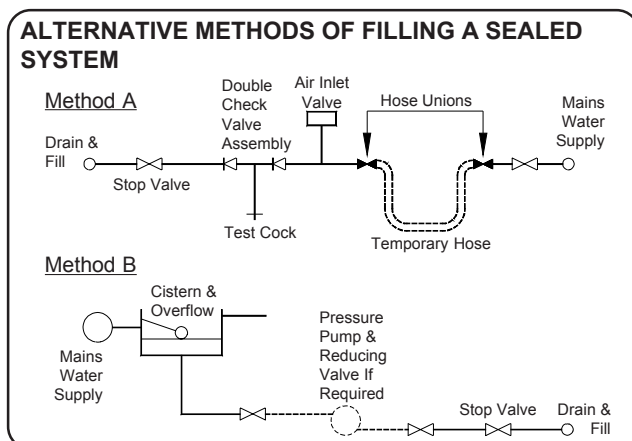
ALTERNATIVE METHODS OF FILLING A SEALED SYSTEM

Method A

Drain & Fill

Stop Valve

Double Check Valve Assembly

Test Cock

Air Inlet Valve

Hose Unions

Temporary Hose

Mains Water Supply

Method B

Mains Water Supply

Cistern & Overflow

Pressure Pump & Reducing Valve If Required

Stop Valve

Drain & Fill